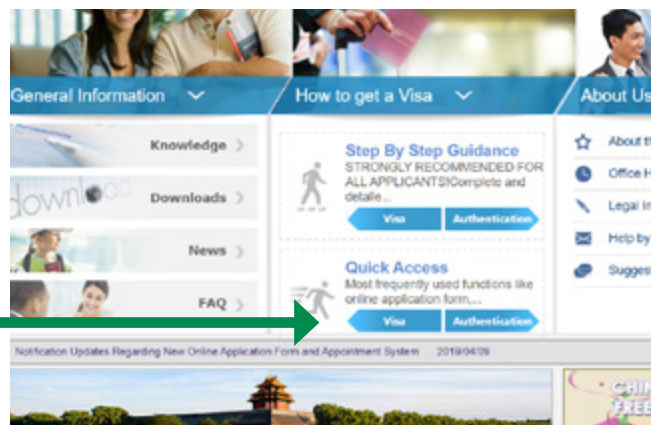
General Information

How to get a Visa

About Us

Knowledge

download

Downloads

News

FAQ

Step By Step Guidance
STRONGLY RECOMMENDED FOR ALL APPLICANTS!Complete and detaile...

Visa

Authentication

Quick Access
Most frequently used functions like online application form,...

Visa

Authentication

About th

Office H

Legal In

Help by

Suggest

Notification Updates Regarding New Online Application Form and Appointment System 2019/04/09

CHIN
FREE